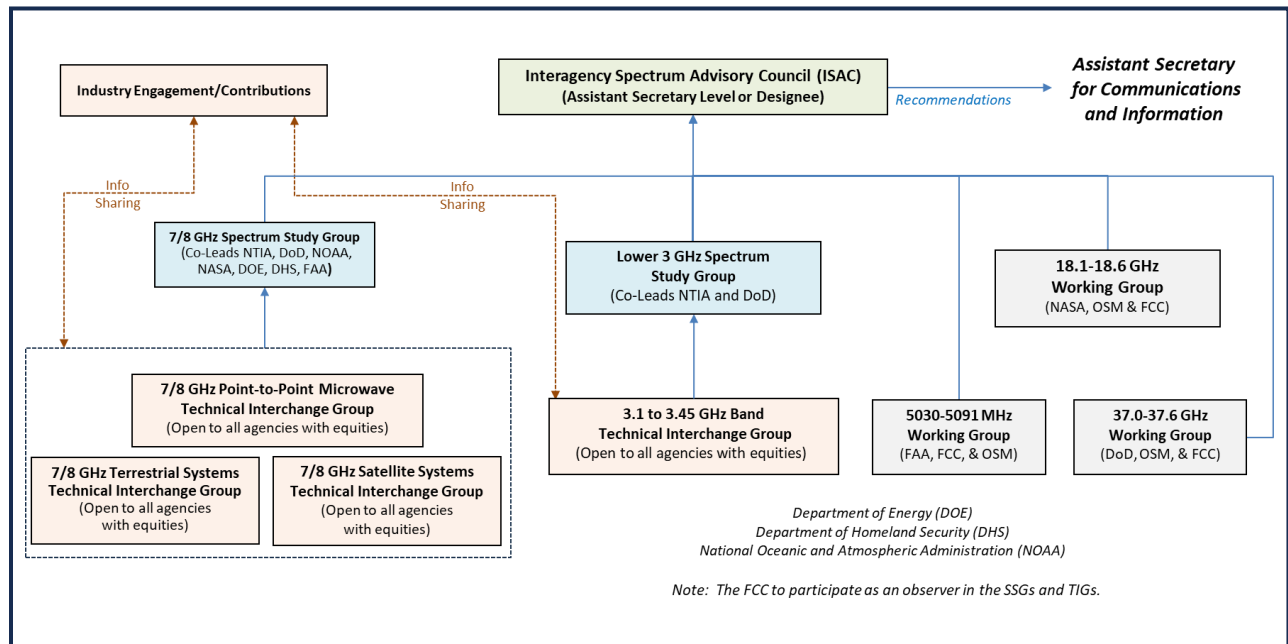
Industry Engagement/Contributions

Interagency Spectrum Advisory Council (ISAC)
(Assistant Secretary Level or Designee)

Recommendations

Assistant Secretary for Communications and Information

Info Sharing

Info Sharing

7/8 GHz Spectrum Study Group
(Co-Leads NTIA, DoD, NOAA, NASA, DOE, DHS, FAA)

Lower 3 GHz Spectrum Study Group
(Co-Leads NTIA and DoD)

18.1-18.6 GHz Working Group
(NASA, OSM & FCC)

7/8 GHz Point-to-Point Microwave Technical Interchange Group
(Open to all agencies with equities)

7/8 GHz Terrestrial Systems Technical Interchange Group
(Open to all agencies with equities)

7/8 GHz Satellite Systems Technical Interchange Group
(Open to all agencies with equities)

3.1 to 3.45 GHz Band Technical Interchange Group
(Open to all agencies with equities)

5030-5091 MHz Working Group
(FAA, FCC, & OSM)

37.0-37.6 GHz Working Group
(DoD, OSM, & FCC)

Department of Energy (DOE)
Department of Homeland Security (DHS)
National Oceanic and Atmospheric Administration (NOAA)

Note: The FCC to participate as an observer in the SSGs and TIGs.